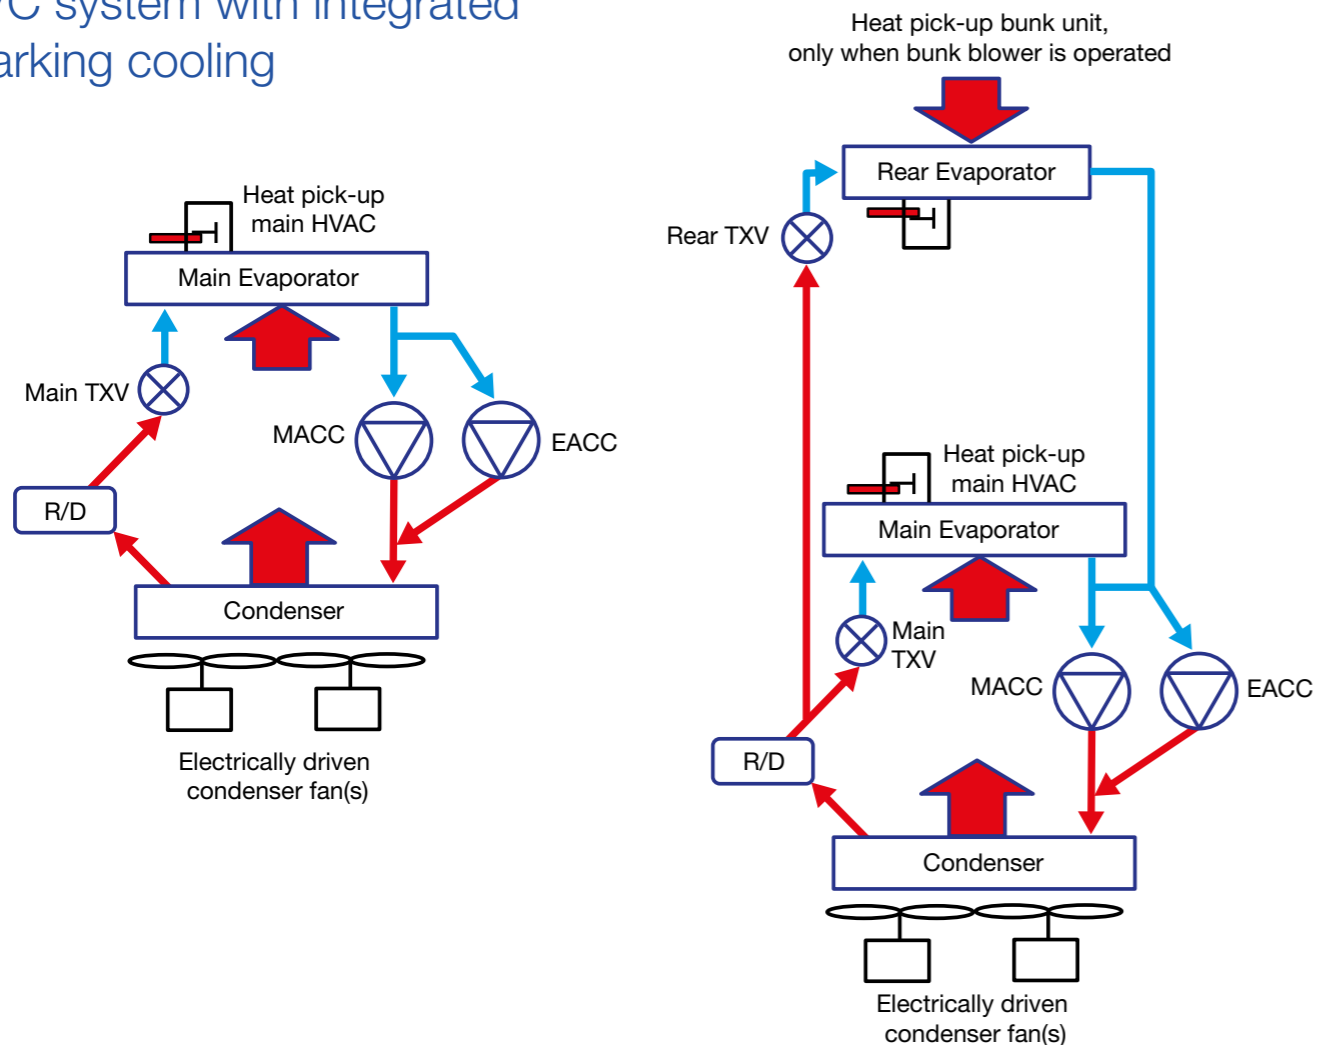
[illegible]C system with integrated
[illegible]arking cooling

Heat pick-up main HVAC

Main Evaporator

Main TXV

MACC

EACC

R/D

Condenser

Electrically driven condenser fan(s)

Heat pick-up bunk unit, only when bunk blower is operated

Rear Evaporator

Rear TXV

Heat pick-up main HVAC

Main Evaporator

Main TXV

MACC

EACC

R/D

Condenser

Electrically driven condenser fan(s)